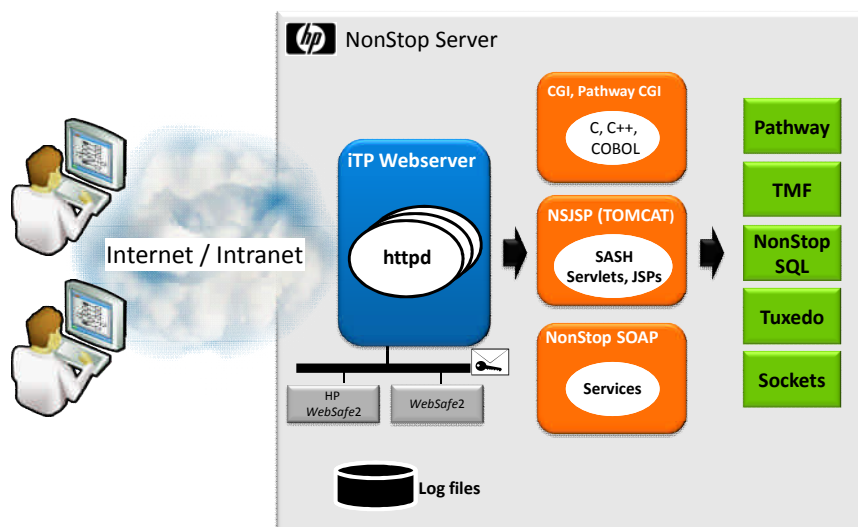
hp NonStop Server

Internet / Intranet

iTP Webserver

httpd

HP WebSafe2

WebSafe2

CGI, Pathway CGI

C, C++, COBOL

NSJSP (TOMCAT)

SASH Servlets, JSPs

NonStop SOAP

Services

Pathway

TMF

NonStop SQL

Tuxedo

Sockets

Log files